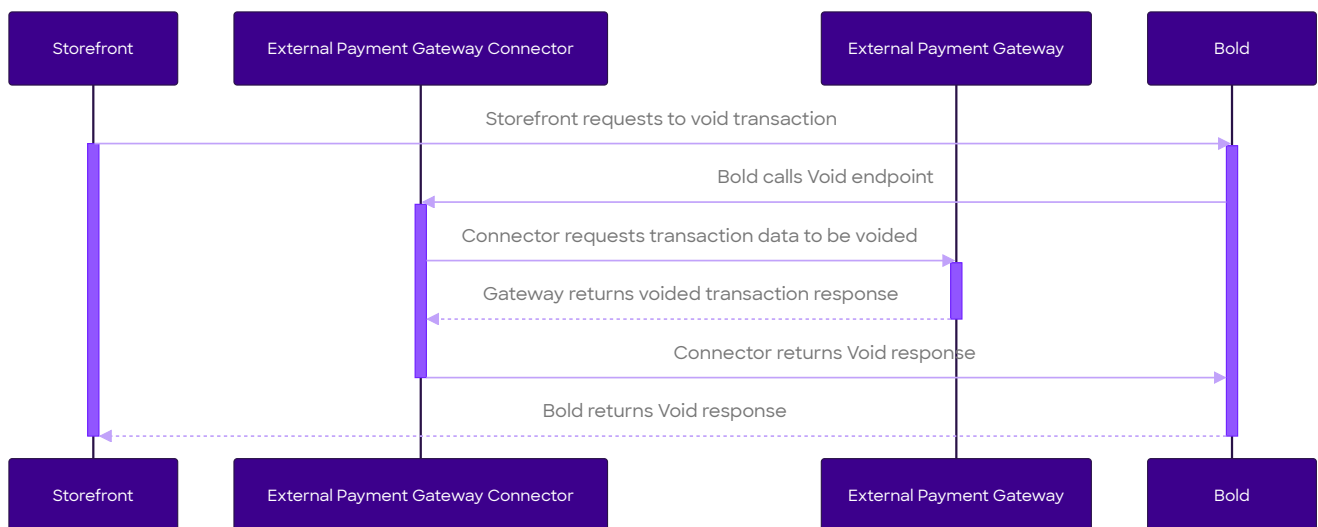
Storefront

External Payment Gateway Connector

External Payment Gateway

Bold

Storefront requests to void transaction

Bold calls Void endpoint

Connector requests transaction data to be voided

Gateway returns voided transaction response

Connector returns Void response

Bold returns Void response

Storefront

External Payment Gateway Connector

External Payment Gateway

Bold